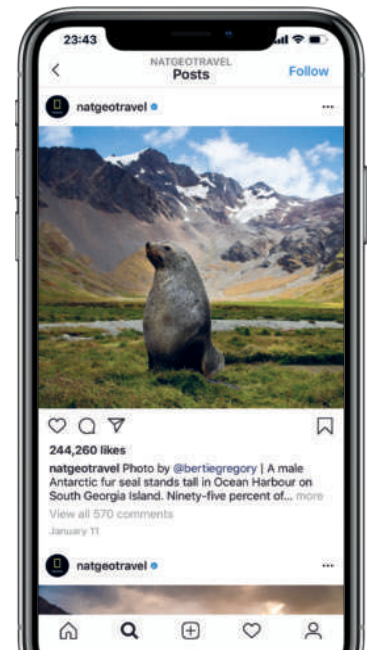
23:43

NATGEOTRAVEL
Posts
Follow

natgeotravel

244,260 likes
natgeotravel Photo by @bertiegregory | A male Antarctic fur seal stands tall in Ocean Harbour on South Georgia Island. Ninety-five percent of... more
View all 570 comments
January 11

natgeotravel